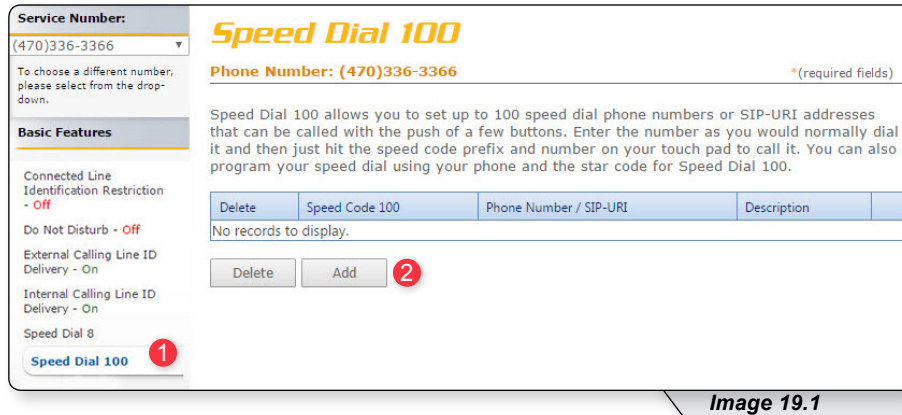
Service Number:
(470)336-3366

To choose a different number, please select from the drop-down.

Basic Features

Connected Line Identification Restriction - Off

Do Not Disturb - Off

External Calling Line ID Delivery - On

Internal Calling Line ID Delivery - On

Speed Dial 8

Speed Dial 100

1

Speed Dial 100

Phone Number: (470)336-3366

*(required fields)

Speed Dial 100 allows you to set up to 100 speed dial phone numbers or SIP-URI addresses that can be called with the push of a few buttons. Enter the number as you would normally dial it and then just hit the speed code prefix and number on your touch pad to call it. You can also program your speed dial using your phone and the star code for Speed Dial 100.

| Delete | Speed Code 100 | Phone Number / SIP-URI | Description |
|---|---|---|---|
| No records to display. | | | |

Delete Add

2

Image 19.1